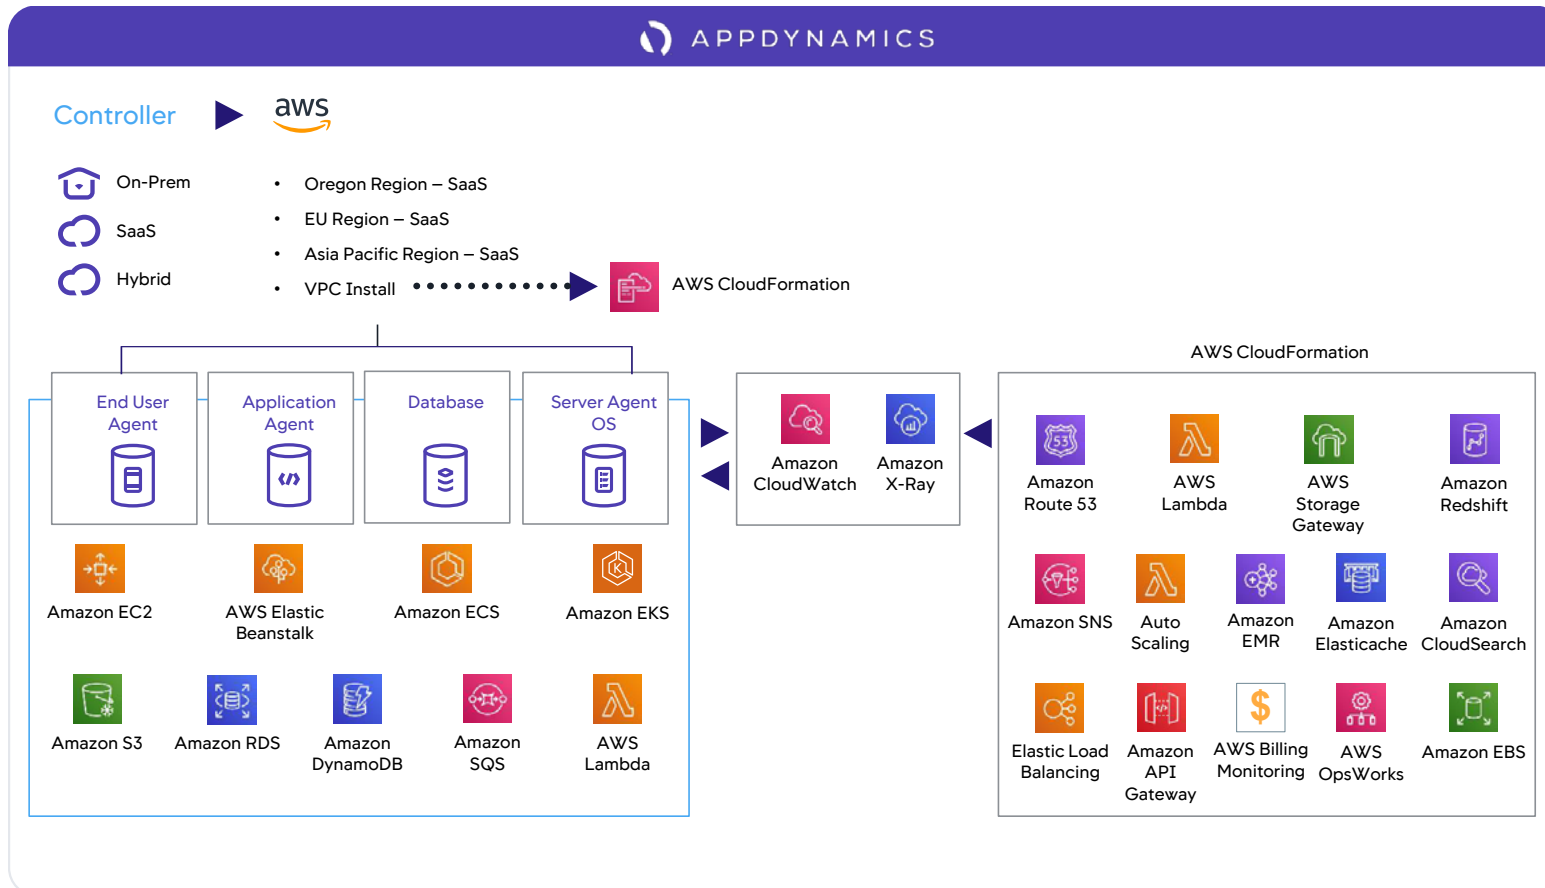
APPDYNAMICS

Controller aws

On-Prem
SaaS
Hybrid

• Oregon Region – SaaS
• EU Region – SaaS
• Asia Pacific Region – SaaS
• VPC Install

AWS CloudFormation

AWS CloudFormation

End User Agent

Application Agent

Database

Server Agent OS

Amazon EC2
AWS Elastic Beanstalk
Amazon ECS
Amazon EKS
Amazon S3
Amazon RDS
Amazon DynamoDB
Amazon SQS
AWS Lambda

Amazon CloudWatch
Amazon X-Ray

Amazon Route 53
AWS Lambda
AWS Storage Gateway
Amazon Redshift
Amazon SNS
Auto Scaling
Amazon EMR
Amazon Elasticache
Amazon CloudSearch
Elastic Load Balancing
Amazon API Gateway
AWS Billing Monitoring
AWS OpsWorks
Amazon EBS